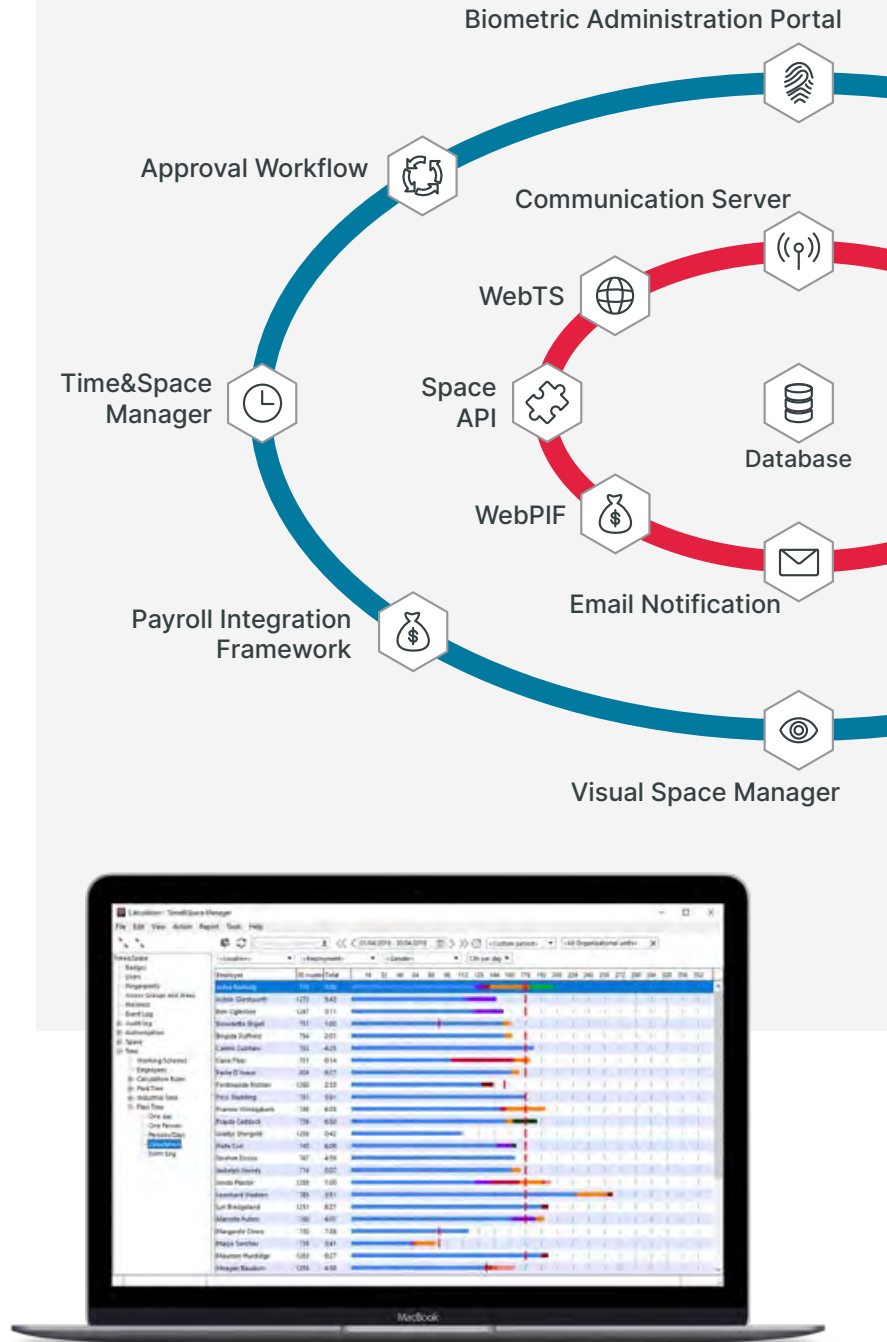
Biometric Administration Portal

Approval Workflow

Communication Server

WebTS

Time&Space Manager

Space API

Database

WebPIF

Email Notification

Payroll Integration Framework

Visual Space Manager

Calculation - Time&Space Manager

File Edit View Action Report Tools Help

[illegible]

MacBook